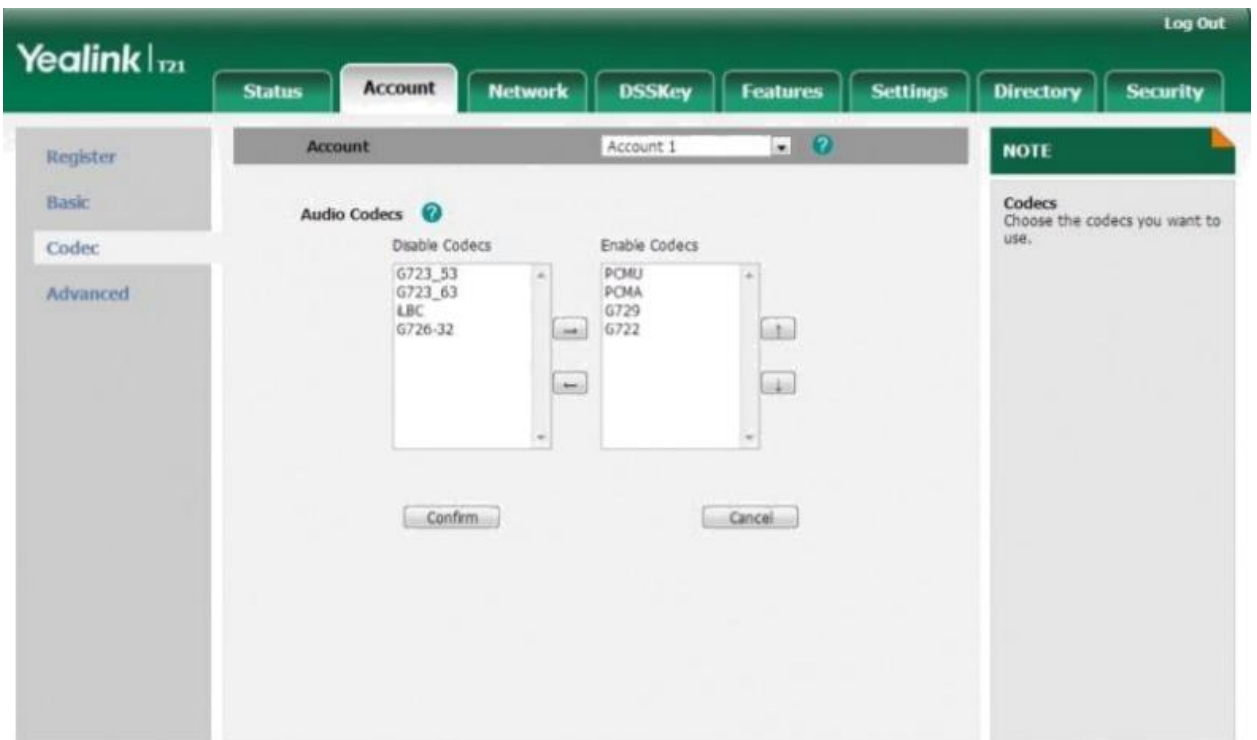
Log Out

Yealink | T21

Status
Account
Network
DSSKey
Features
Settings
Directory
Security

Register
Basic
Codec
Advanced

Account
Account 1

Audio Codecs

Disable Codecs
G723_53
G723_63
iLBC
G726-32

Enable Codecs
PCMU
PCMA
G729
G722

Confirm
Cancel

NOTE

Codecs
Choose the codecs you want to use.